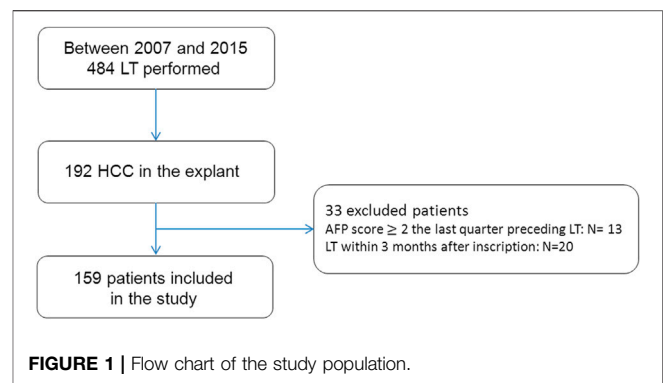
Between 2007 and 2015
484 LT performed

192 HCC in the explant

33 excluded patients
AFP score $\geq$ 2 the last quarter preceding LT: N= 13
LT within 3 months after inscription: N=20

159 patients included
in the study

**FIGURE 1 |** Flow chart of the study population.